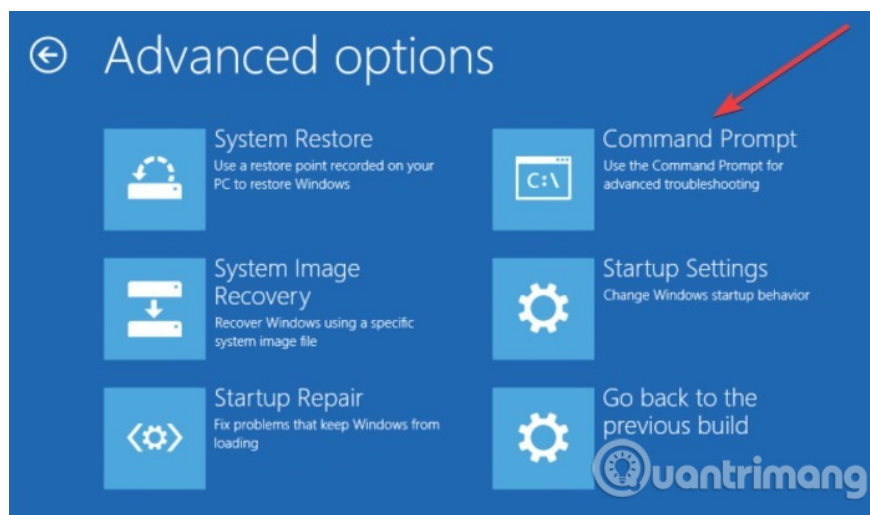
Advanced options

System Restore
Use a restore point recorded on your PC to restore Windows

Command Prompt
Use the Command Prompt for advanced troubleshooting

C:\

System Image Recovery
Recover Windows using a specific system image file

Startup Settings
Change Windows startup behavior

Startup Repair
Fix problems that keep Windows from loading

Go back to the previous build

Quantrimang